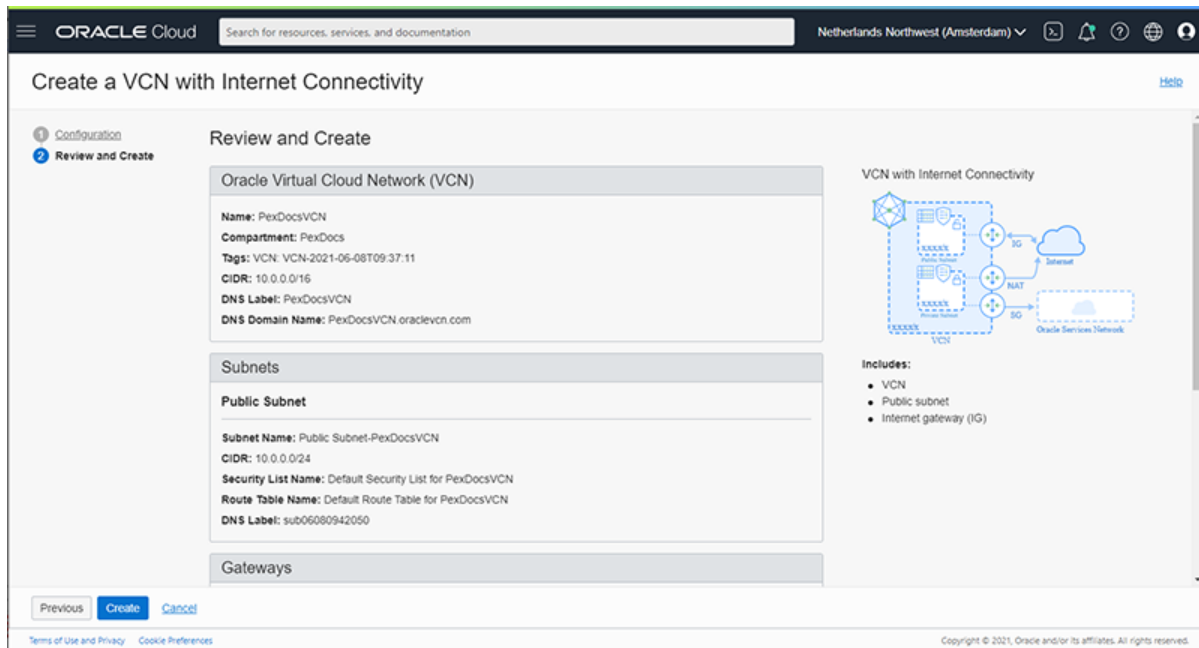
ORACLE Cloud

Search for resources, services, and documentation

Netherlands Northwest (Amsterdam)

Create a VCN with Internet Connectivity

Help

1 Configuration
2 Review and Create

Review and Create

Oracle Virtual Cloud Network (VCN)

Name: PexDocsVCN
Compartment: PexDocs
Tags: VCN: VCN-2021-06-08T09:37:11
CIDR: 10.0.0.0/16
DNS Label: PexDocsVCN
DNS Domain Name: PexDocsVCN.oraclevcn.com

Subnets

Public Subnet

Subnet Name: Public Subnet-PexDocsVCN
CIDR: 10.0.0.0/24
Security List Name: Default Security List for PexDocsVCN
Route Table Name: Default Route Table for PexDocsVCN
DNS Label: sub06080942050

Gateways

VCN with Internet Connectivity

IG
Internet
NAT
SG
Oracle Services Network
VCN

Includes:
• VCN
• Public subnet
• Internet gateway (IG)

Previous Create Cancel

Terms of Use and Privacy Cookie Preferences

Copyright © 2021, Oracle and/or its affiliates. All rights reserved.